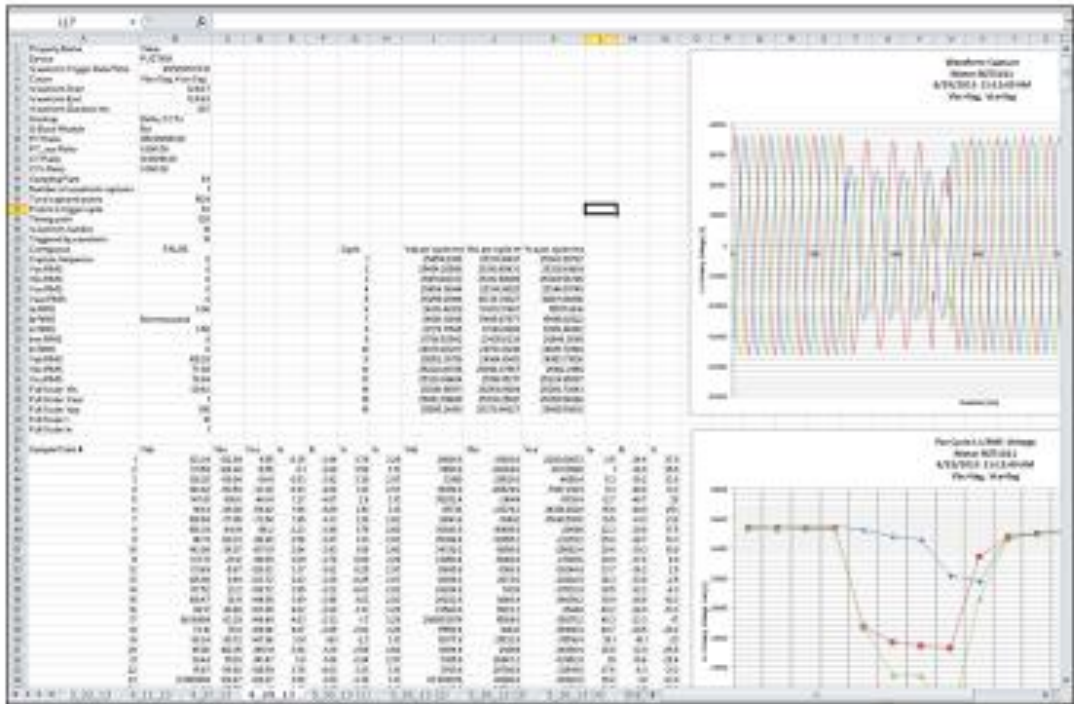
L17

Property Name
Device
Waveform Trigger Date/Time
Cause
Waveform Start
Waveform End
Waveform Duration ms
Wiring
Sample/Cycle
Number of waveform captures
Cycle
Configuration
Vsa RMS
Vsb RMS
Vsc RMS
Ia RMS
Ib RMS
Ic RMS
FALSE

Waveform Capture
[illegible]
6/25/2013 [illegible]
Van Avg, Vsa Avg

Per Cycle 1/2 RMS Voltage
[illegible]
6/25/2013 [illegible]
Van Avg, Vsa Avg

Sample/Cycle #
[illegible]